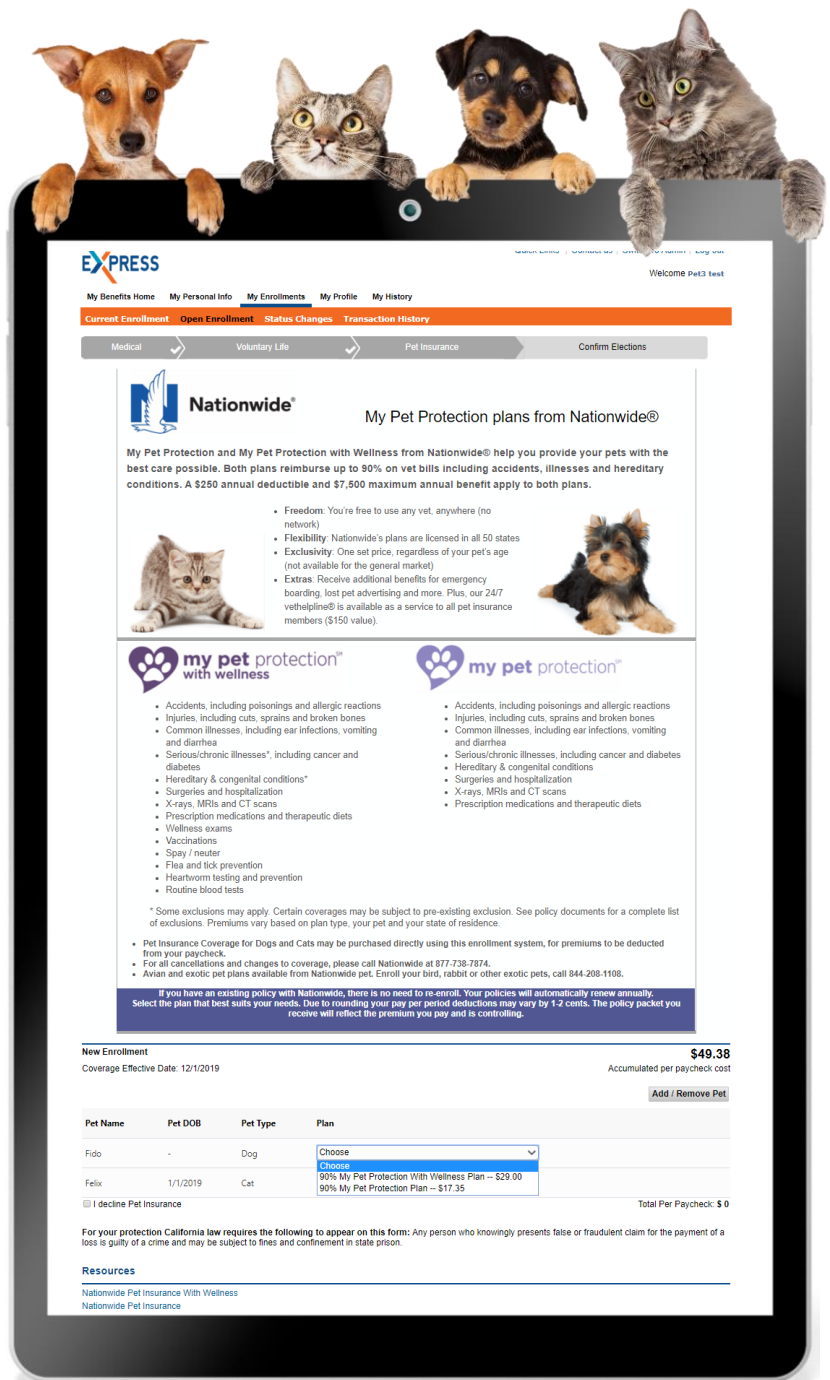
EXPRESS

Quick Links | Contact us | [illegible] | Log out

Welcome Pet3 test

My Benefits Home   My Personal Info   My Enrollments   My Profile   My History

Current Enrollment   Open Enrollment   Status Changes   Transaction History

Medical   Voluntary Life   Pet Insurance   Confirm Elections

Nationwide®

My Pet Protection plans from Nationwide®

My Pet Protection and My Pet Protection with Wellness from Nationwide® help you provide your pets with the best care possible. Both plans reimburse up to 90% on vet bills including accidents, illnesses and hereditary conditions. A $250 annual deductible and $7,500 maximum annual benefit apply to both plans.

- Freedom: You're free to use any vet, anywhere (no network)
- Flexibility: Nationwide's plans are licensed in all 50 states
- Exclusivity: One set price, regardless of your pet's age (not available for the general market)
- Extras: Receive additional benefits for emergency boarding, lost pet advertising and more. Plus, our 24/7 vethelpline® is available as a service to all pet insurance members ($150 value).

my pet protection℠ with wellness

- Accidents, including poisonings and allergic reactions
- Injuries, including cuts, sprains and broken bones
- Common illnesses, including ear infections, vomiting and diarrhea
- Serious/chronic illnesses*, including cancer and diabetes
- Hereditary & congenital conditions*
- Surgeries and hospitalization
- X-rays, MRIs and CT scans
- Prescription medications and therapeutic diets
- Wellness exams
- Vaccinations
- Spay / neuter
- Flea and tick prevention
- Heartworm testing and prevention
- Routine blood tests

my pet protection℠

- Accidents, including poisonings and allergic reactions
- Injuries, including cuts, sprains and broken bones
- Common illnesses, including ear infections, vomiting and diarrhea
- Serious/chronic illnesses, including cancer and diabetes
- Hereditary & congenital conditions
- Surgeries and hospitalization
- X-rays, MRIs and CT scans
- Prescription medications and therapeutic diets

* Some exclusions may apply. Certain coverages may be subject to pre-existing exclusion. See policy documents for a complete list of exclusions. Premiums vary based on plan type, your pet and your state of residence.

- Pet Insurance Coverage for Dogs and Cats may be purchased directly using this enrollment system, for premiums to be deducted from your paycheck.
- For all cancellations and changes to coverage, please call Nationwide at 877-738-7874.
- Avian and exotic pet plans available from Nationwide pet. Enroll your bird, rabbit or other exotic pets, call 844-208-1108.

If you have an existing policy with Nationwide, there is no need to re-enroll. Your policies will automatically renew annually. Select the plan that best suits your needs. Due to rounding your pay per period deductions may vary by 1-2 cents. The policy packet you receive will reflect the premium you pay and is controlling.

New Enrollment
Coverage Effective Date: 12/1/2019

$49.38
Accumulated per paycheck cost

Add / Remove Pet

| Pet Name | Pet DOB | Pet Type | Plan |
|---|---|---|---|
| Fido | - | Dog | Choose |
| Felix | 1/1/2019 | Cat | |

Choose
90% My Pet Protection With Wellness Plan -- $29.00
90% My Pet Protection Plan -- $17.35

I decline Pet Insurance

Total Per Paycheck: $ 0

For your protection California law requires the following to appear on this form: Any person who knowingly presents false or fraudulent claim for the payment of a loss is guilty of a crime and may be subject to fines and confinement in state prison.

Resources

Nationwide Pet Insurance With Wellness
Nationwide Pet Insurance